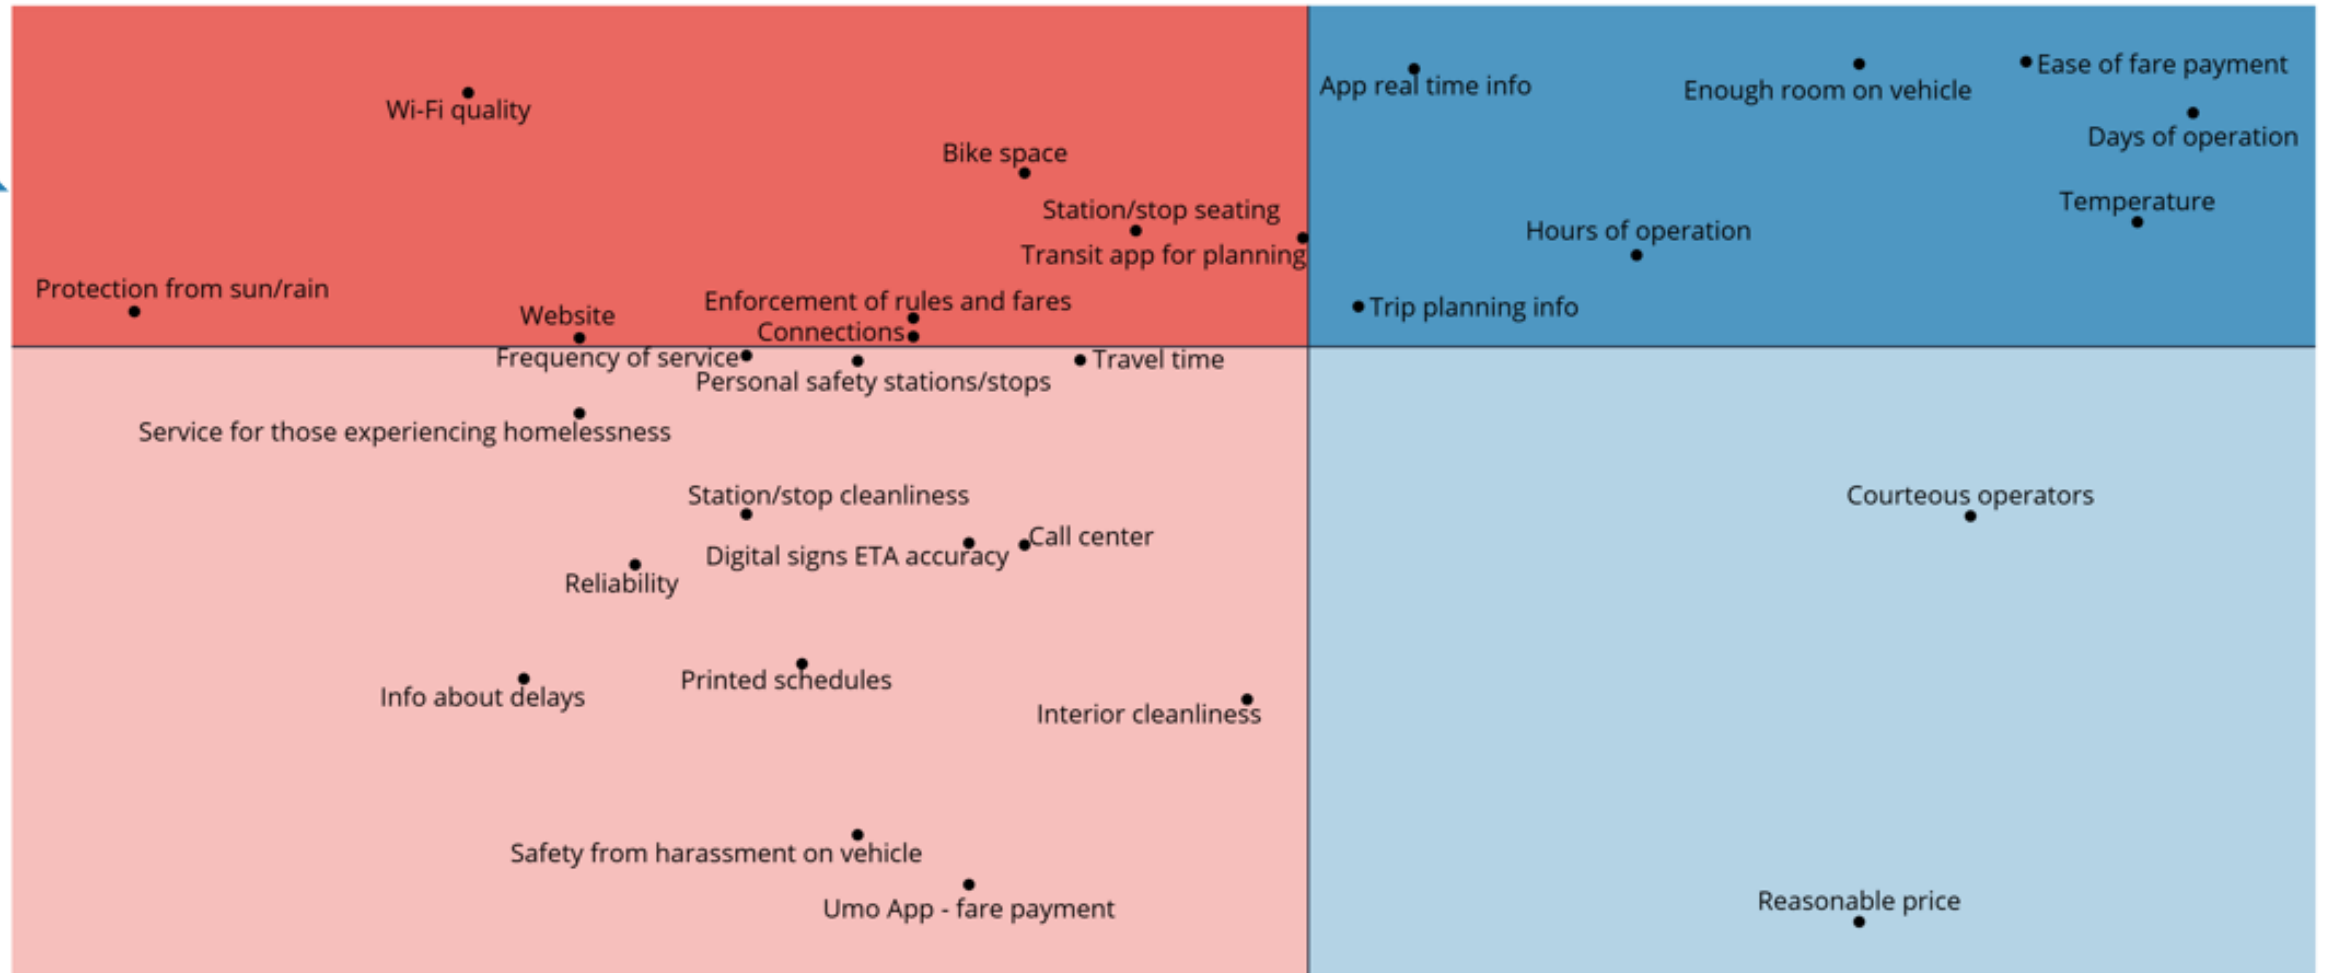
Wi-Fi quality

Bike space

Station/stop seating

Transit app for planning

Protection from sun/rain

Website

Enforcement of rules and fares

Connections

App real time info

Enough room on vehicle

Ease of fare payment

Days of operation

Temperature

Hours of operation

Trip planning info

Frequency of service

Personal safety stations/stops

Travel time

Service for those experiencing homelessness

Station/stop cleanliness

Call center

Digital signs ETA accuracy

Reliability

Courteous operators

Info about delays

Printed schedules

Interior cleanliness

Safety from harassment on vehicle

Umo App - fare payment

Reasonable price